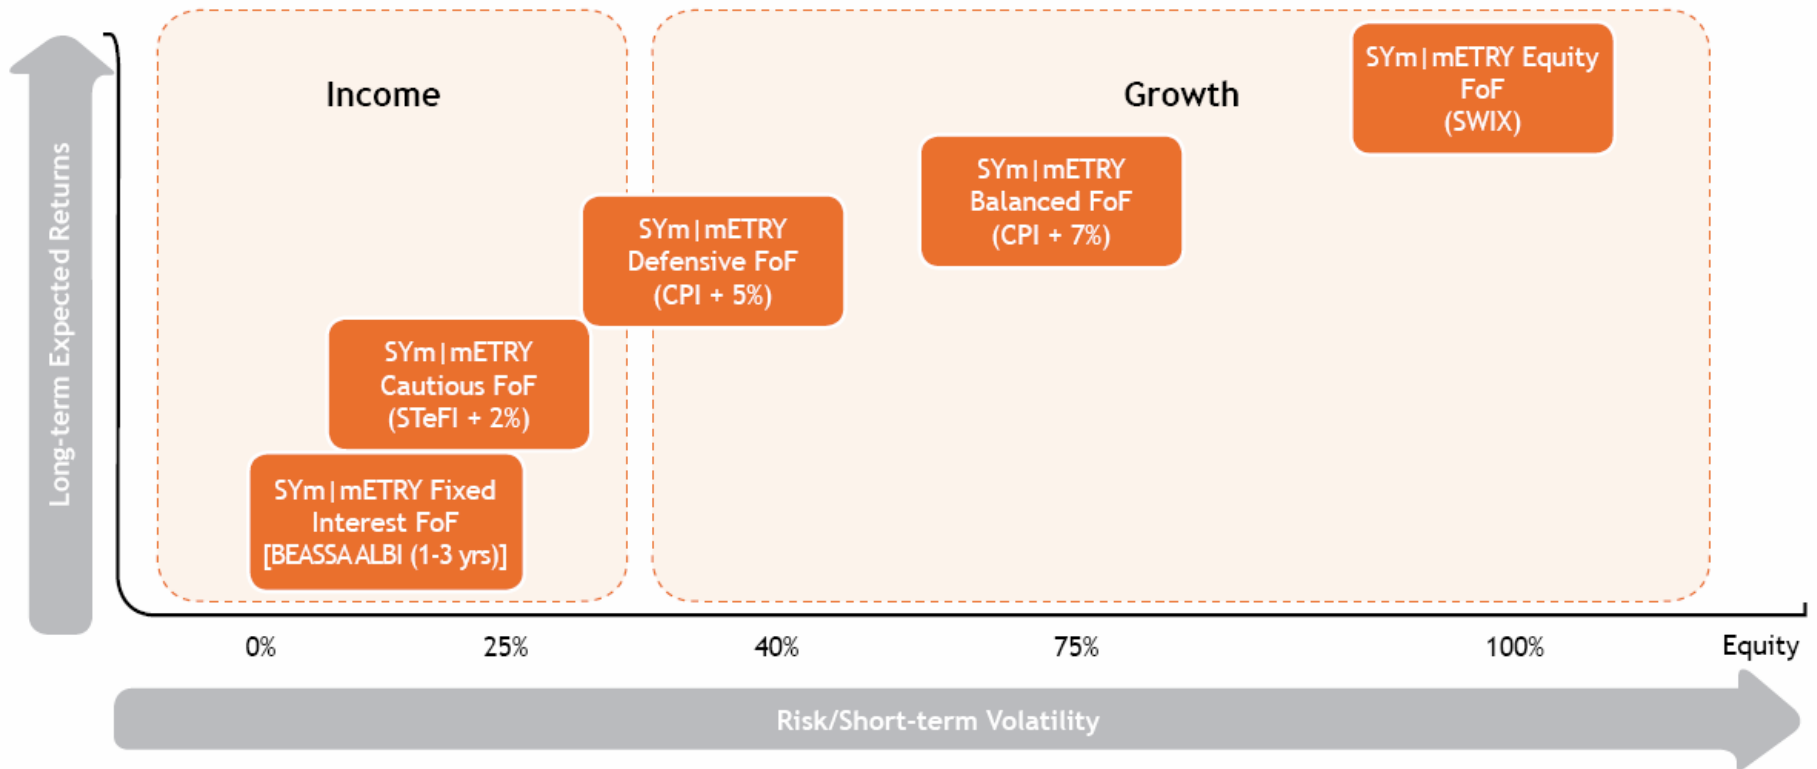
Long-term Expected Returns

Income

Growth

SYm|mETRY Equity FoF (SWIX)

SYm|mETRY Balanced FoF (CPI + 7%)

SYm|mETRY Defensive FoF (CPI + 5%)

SYm|mETRY Cautious FoF (STeFI + 2%)

SYm|mETRY Fixed Interest FoF [BEASSA ALBI (1-3 yrs)]

0%

25%

40%

75%

100%

Equity

Risk/Short-term Volatility